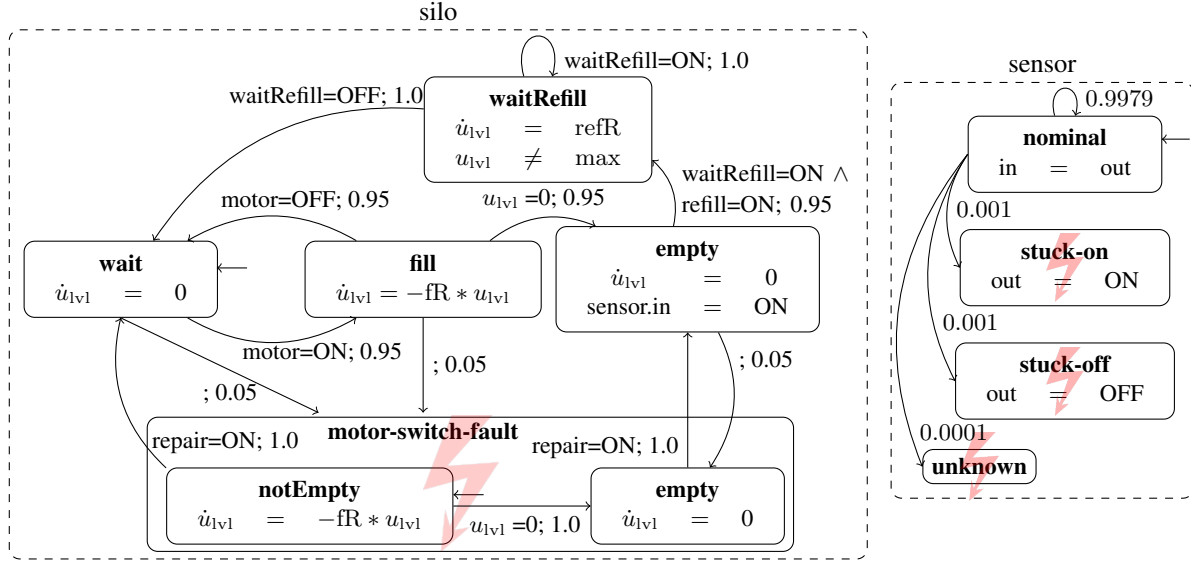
silo

waitRefill=ON; 1.0

waitRefill=OFF; 1.0

**waitRefill**
$\dot{u}_{\mathrm{lvl}} = \mathrm{refR}$
$u_{\mathrm{lvl}} \neq \max$

motor=OFF; 0.95

$u_{\mathrm{lvl}}$ =0; 0.95

waitRefill=ON $\wedge$ refill=ON; 0.95

**wait**
$\dot{u}_{\mathrm{lvl}} = 0$

**fill**
$\dot{u}_{\mathrm{lvl}} = -\mathrm{fR} * u_{\mathrm{lvl}}$

**empty**
$\dot{u}_{\mathrm{lvl}} = 0$
sensor.in = ON

motor=ON; 0.95

; 0.05

; 0.05

; 0.05

**motor-switch-fault**

repair=ON; 1.0

repair=ON; 1.0

**notEmpty**
$\dot{u}_{\mathrm{lvl}} = -\mathrm{fR} * u_{\mathrm{lvl}}$

$u_{\mathrm{lvl}}$ =0; 1.0

**empty**
$\dot{u}_{\mathrm{lvl}} = 0$

sensor

0.9979

**nominal**
in = out

0.001

**stuck-on**
out = ON

0.001

**stuck-off**
out = OFF

0.0001

**unknown**